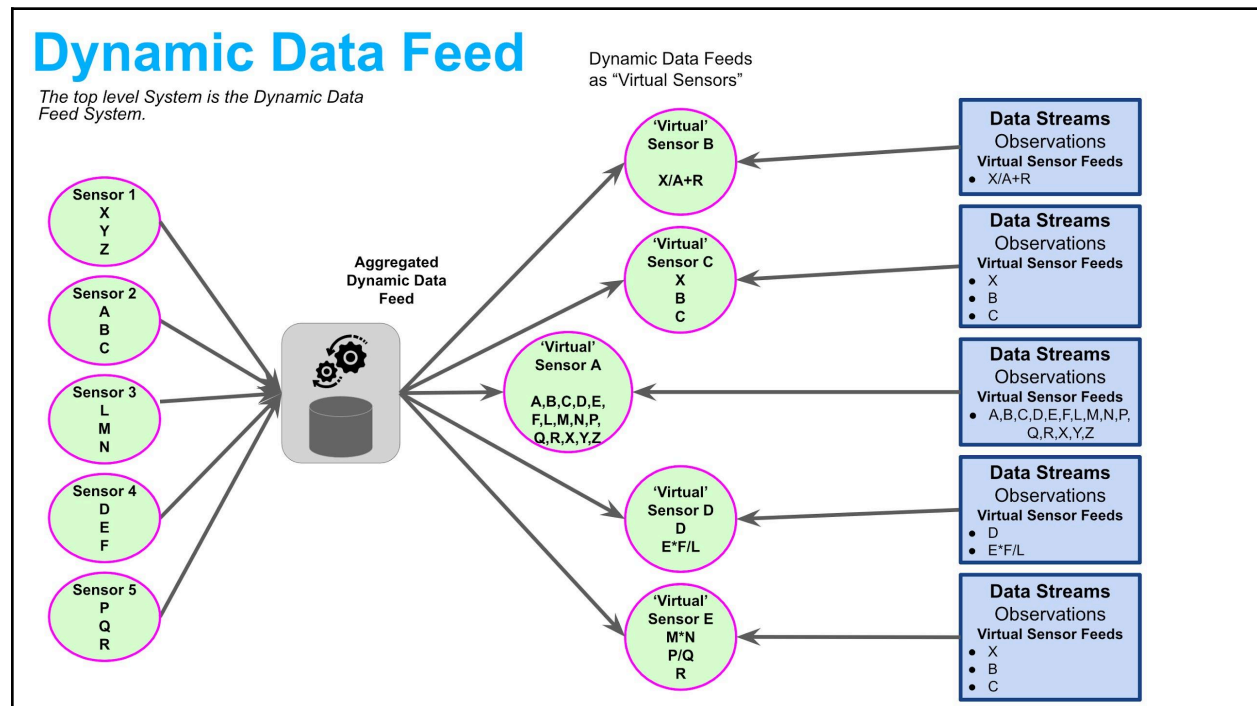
Dynamic Data Feed

The top level System is the Dynamic Data Feed System.

Dynamic Data Feeds as "Virtual Sensors"

Sensor 1
X
Y
Z

Sensor 2
A
B
C

Sensor 3
L
M
N

Sensor 4
D
E
F

Sensor 5
P
Q
R

Aggregated Dynamic Data Feed

'Virtual' Sensor B
X/A+R

'Virtual' Sensor C
X
B
C

'Virtual' Sensor A
A,B,C,D,E, F,L,M,N,P, Q,R,X,Y,Z

'Virtual' Sensor D
D
E*F/L

'Virtual' Sensor E
M*N
P/Q
R

Data Streams
Observations
Virtual Sensor Feeds
- X/A+R

Data Streams
Observations
Virtual Sensor Feeds
- X
- B
- C

Data Streams
Observations
Virtual Sensor Feeds
- A,B,C,D,E,F,L,M,N,P, Q,R,X,Y,Z

Data Streams
Observations
Virtual Sensor Feeds
- D
- E*F/L

Data Streams
Observations
Virtual Sensor Feeds
- X
- B
- C